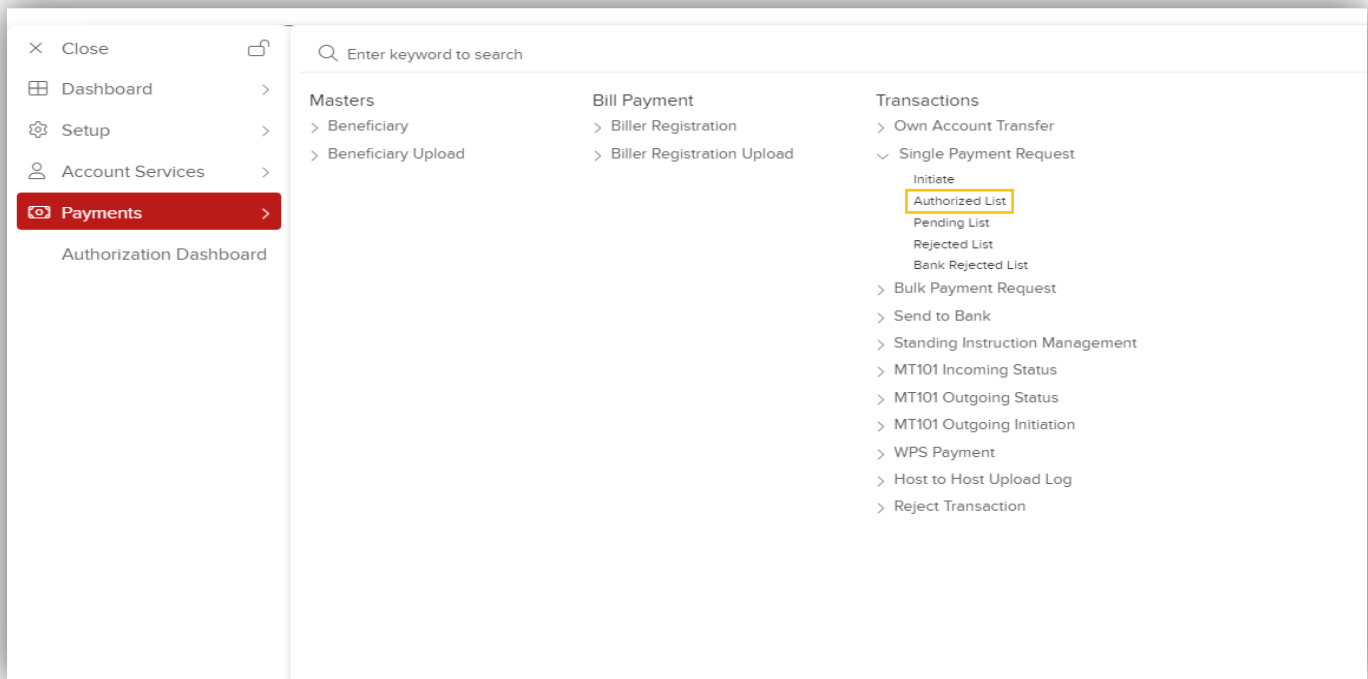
Close
Dashboard
Setup
Account Services
Payments
Authorization Dashboard

Enter keyword to search

Masters
Beneficiary
Beneficiary Upload

Bill Payment
Biller Registration
Biller Registration Upload

Transactions
Own Account Transfer
Single Payment Request
Initiate
Authorized List
Pending List
Rejected List
Bank Rejected List
Bulk Payment Request
Send to Bank
Standing Instruction Management
MT101 Incoming Status
MT101 Outgoing Status
MT101 Outgoing Initiation
WPS Payment
Host to Host Upload Log
Reject Transaction